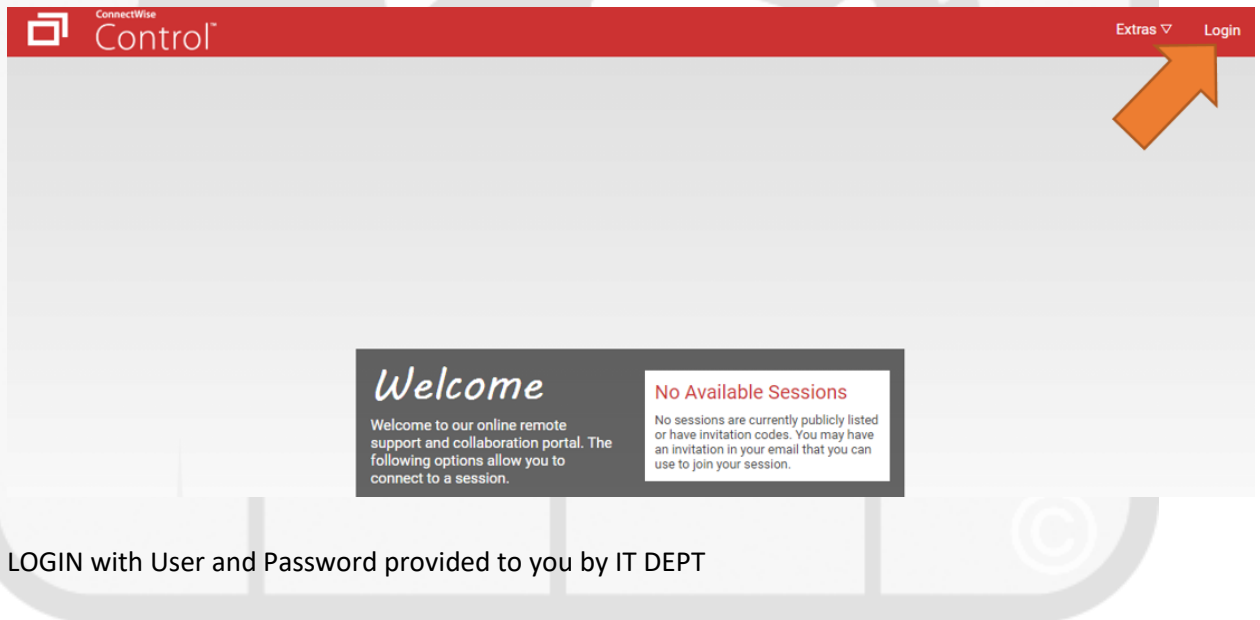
ConnectWise Control™

Extras ▽ Login

Welcome

Welcome to our online remote support and collaboration portal. The following options allow you to connect to a session.

No Available Sessions

No sessions are currently publicly listed or have invitation codes. You may have an invitation in your email that you can use to join your session.

LOGIN with User and Password provided to you by IT DEPT